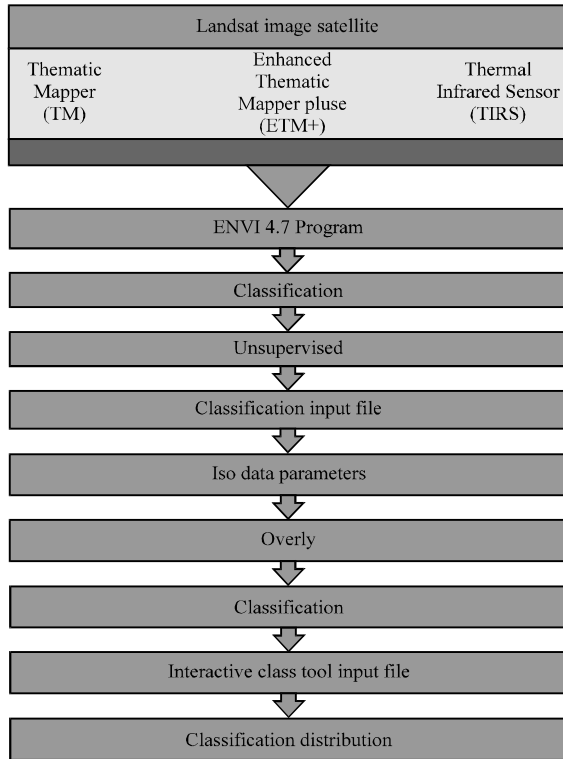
Landsat image satellite

Thematic Mapper (TM)

Enhanced Thematic Mapper pluse (ETM+)

Thermal Infrared Sensor (TIRS)

ENVI 4.7 Program

Classification

Unsupervised

Classification input file

Iso data parameters

Overly

Classification

Interactive class tool input file

Classification distribution